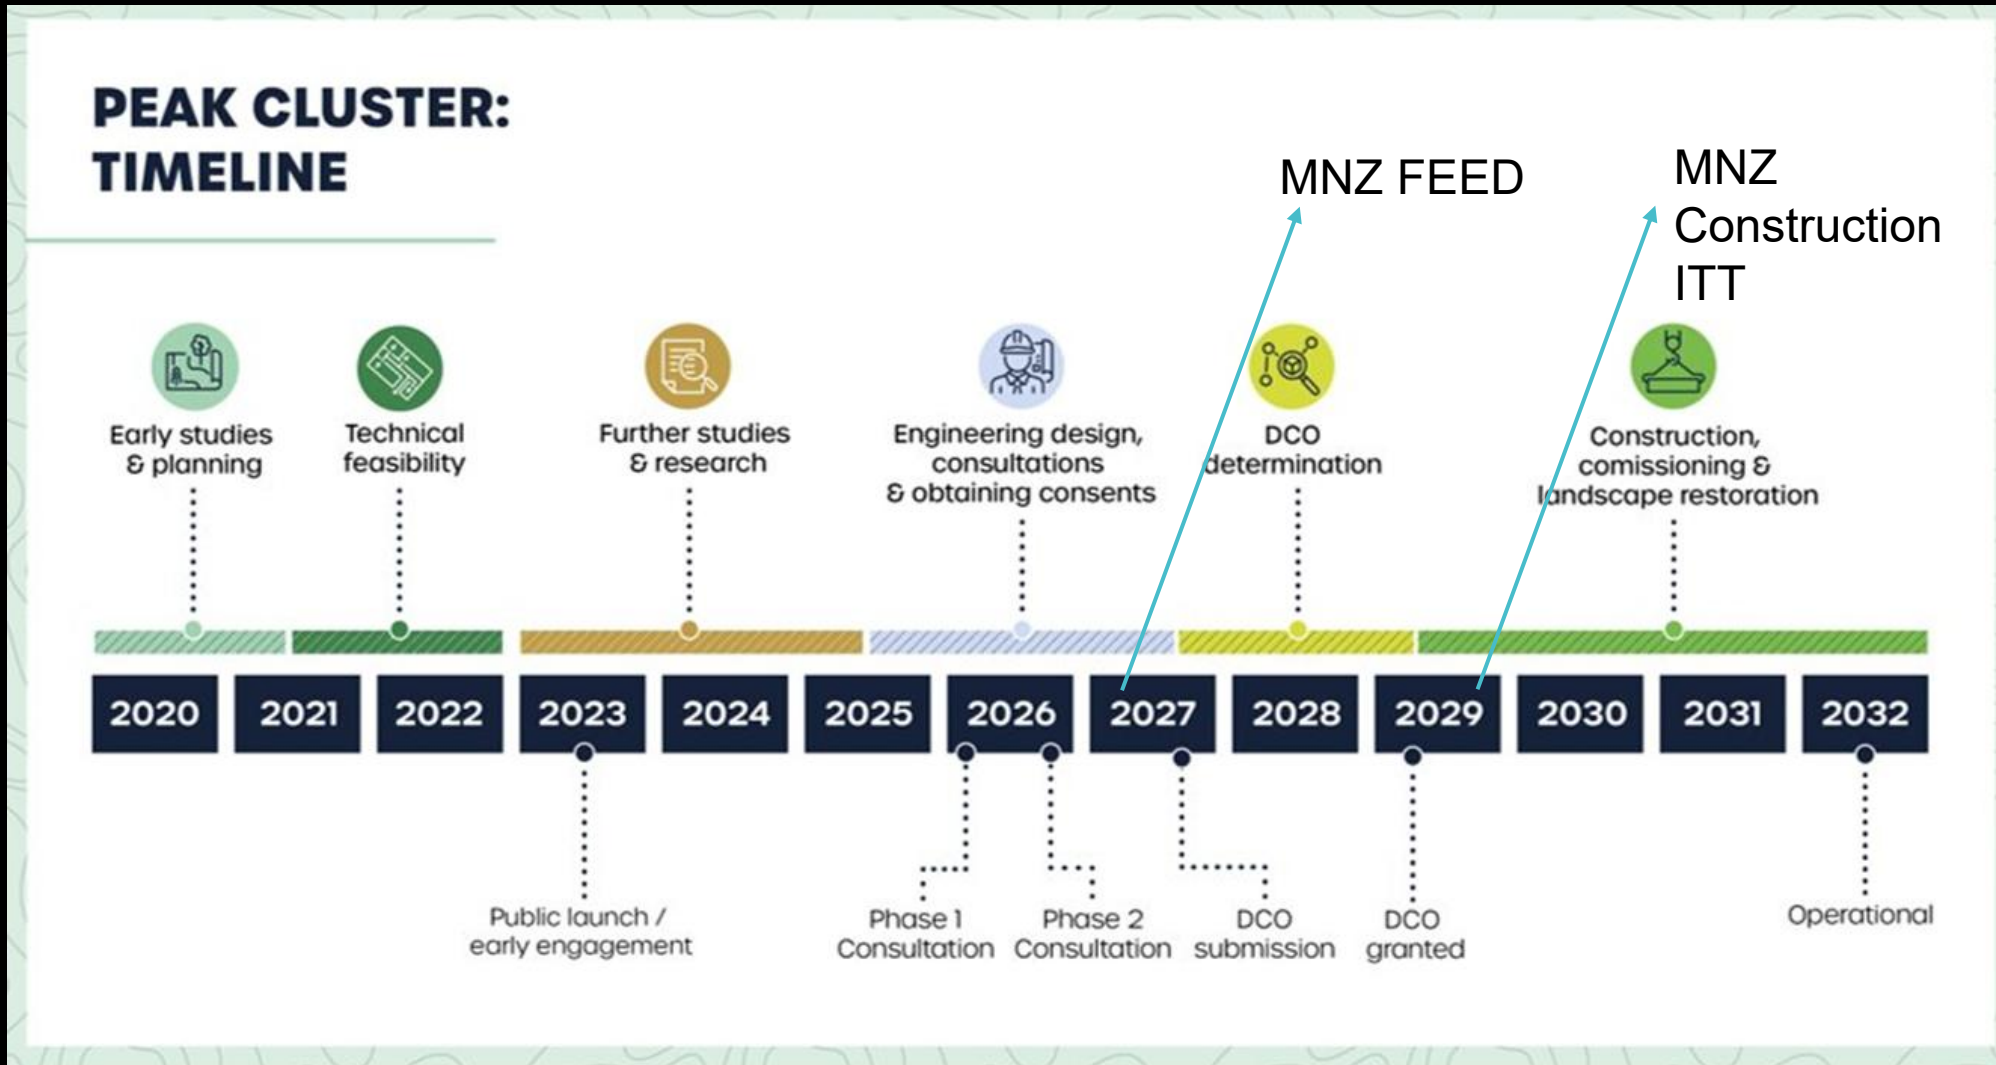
PEAK CLUSTER:
TIMELINE

MNZ FEED

MNZ
Construction
ITT

Early studies & planning

Technical feasibility

Further studies & research

Engineering design, consultations & obtaining consents

DCO determination

Construction, comissioning & landscape restoration

2020 2021 2022 2023 2024 2025 2026 2027 2028 2029 2030 2031 2032

Public launch / early engagement

Phase 1 Consultation

Phase 2 Consultation

DCO submission

DCO granted

Operational